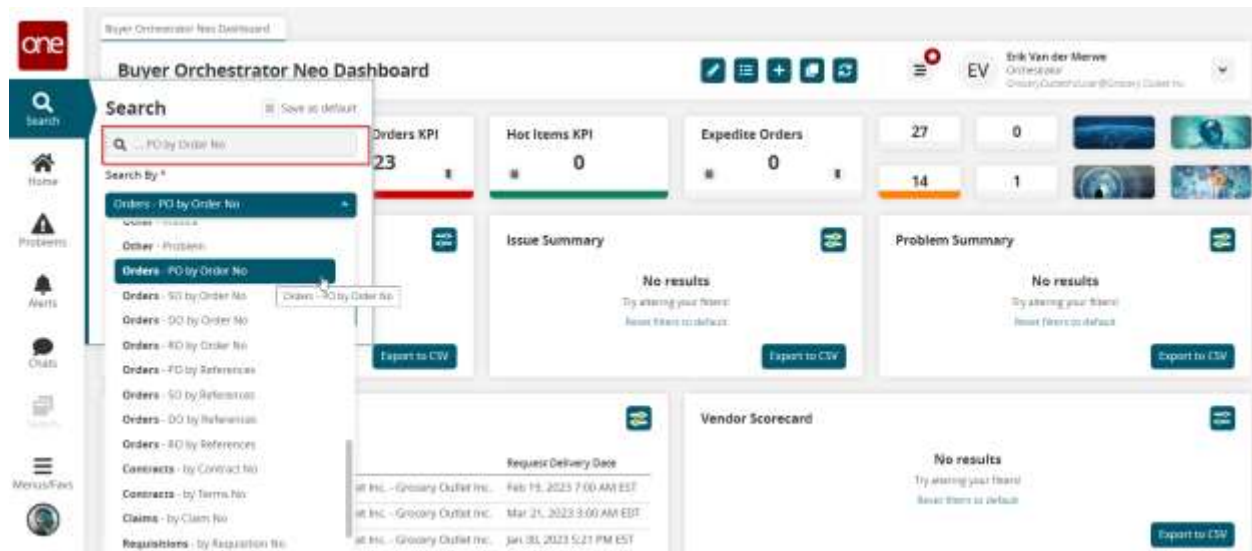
one

Search

Home

Problems

Alerts

Chats

Menus/Favs

Buyer Orchestrator Neo Dashboard

Buyer Orchestrator Neo Dashboard

EV

Erik Van der Merwe
Orchestrator
GroceryOutletVsuser@Grocery Outlet Inc

Search

Save as default

... PO by Order No

Search By *

Orders - PO by Order No

Other - Problem

Orders - PO by Order No

Orders - SO by Order No

Orders - PO by Order No

Orders - DO by Order No

Orders - RO by Order No

Orders - PO by References

Orders - SO by References

Orders - DO by References

Orders - RO by References

Contracts - by Contract No

Contracts - by Terms No

Claims - by Claim No

Requisitions - by Requisition No

Orders KPI

23

Hot Items KPI

0

Expedite Orders

0

27

0

14

1

Issue Summary

No results

Try altering your filters!

Reset filters to default

Export to CSV

Problem Summary

No results

Try altering your filters!

Reset filters to default

Export to CSV

Export to CSV

Vendor Scorecard

No results

Try altering your filters!

Reset filters to default

Export to CSV

Request Delivery Date

let Inc. - Grocery Outlet Inc. Feb 19, 2023 7:00 AM EST

let Inc. - Grocery Outlet Inc. Mar 21, 2023 3:00 AM EDT

let Inc. - Grocery Outlet Inc. Jan 30, 2023 5:21 PM EST